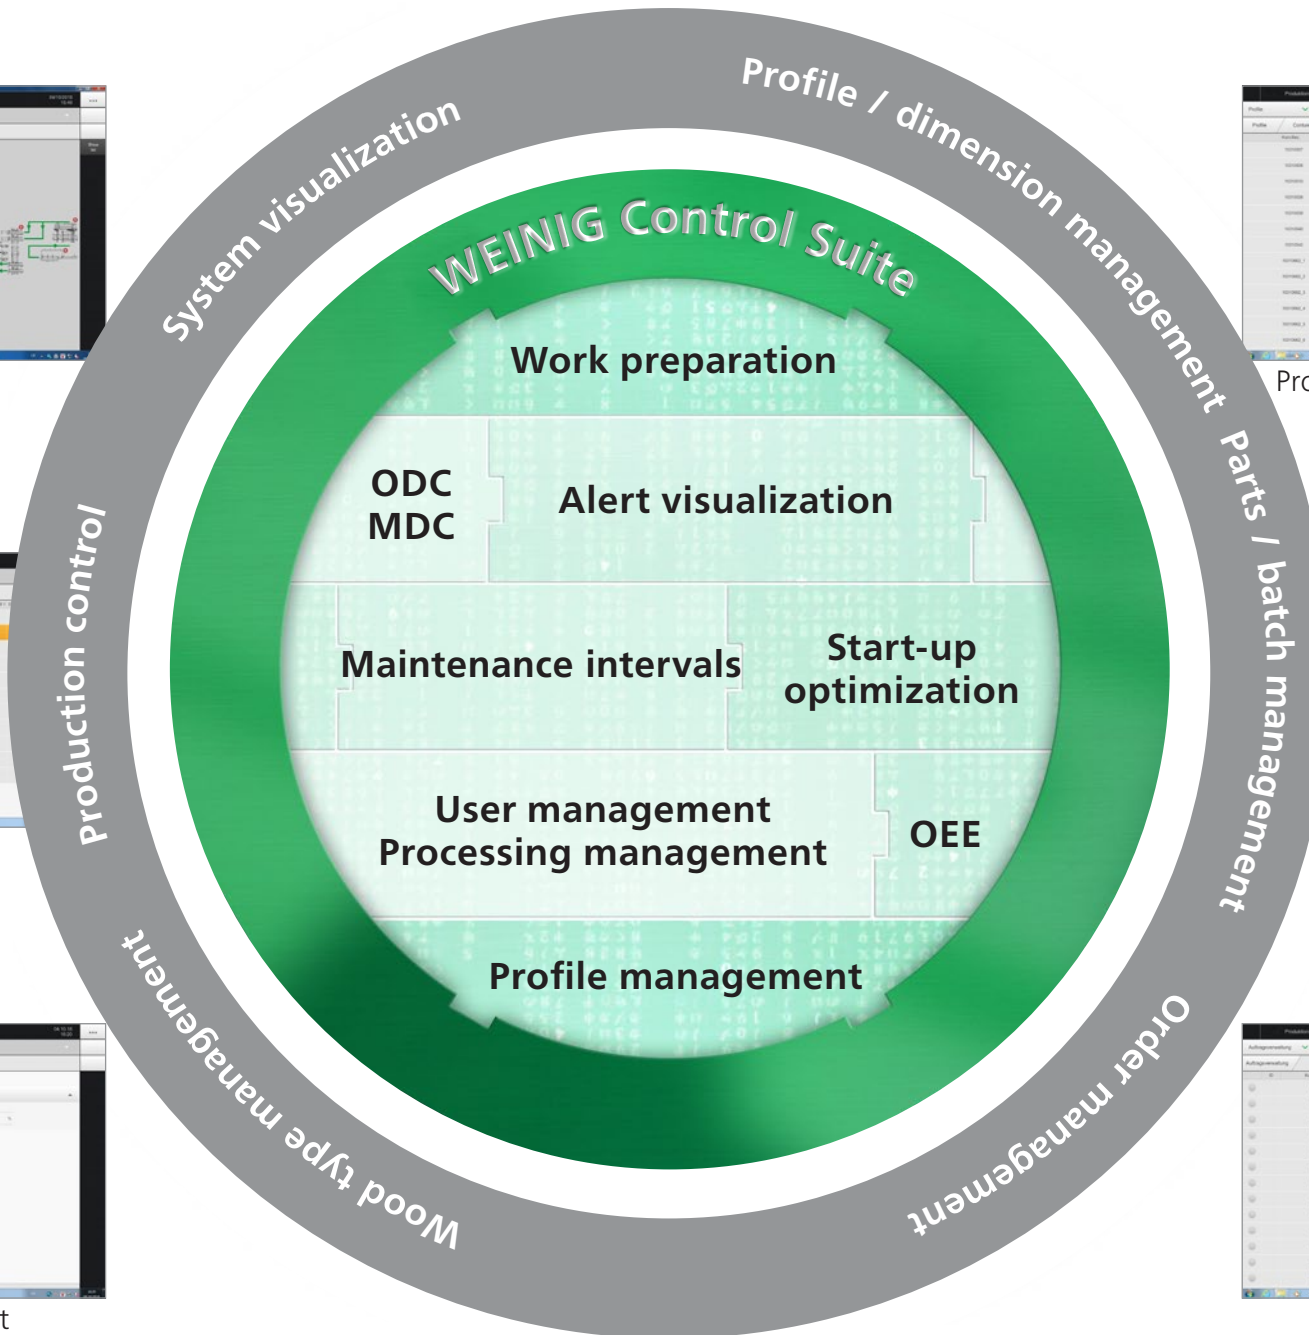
System visualization

Profile / dimension management

Parts / batch management

Order management

Wood type management

Production control

WEINIG Control Suite

Work preparation

ODC
MDC

Alert visualization

Maintenance intervals

Start-up optimization

User management
Processing management

OEE

Profile management

Pro

t